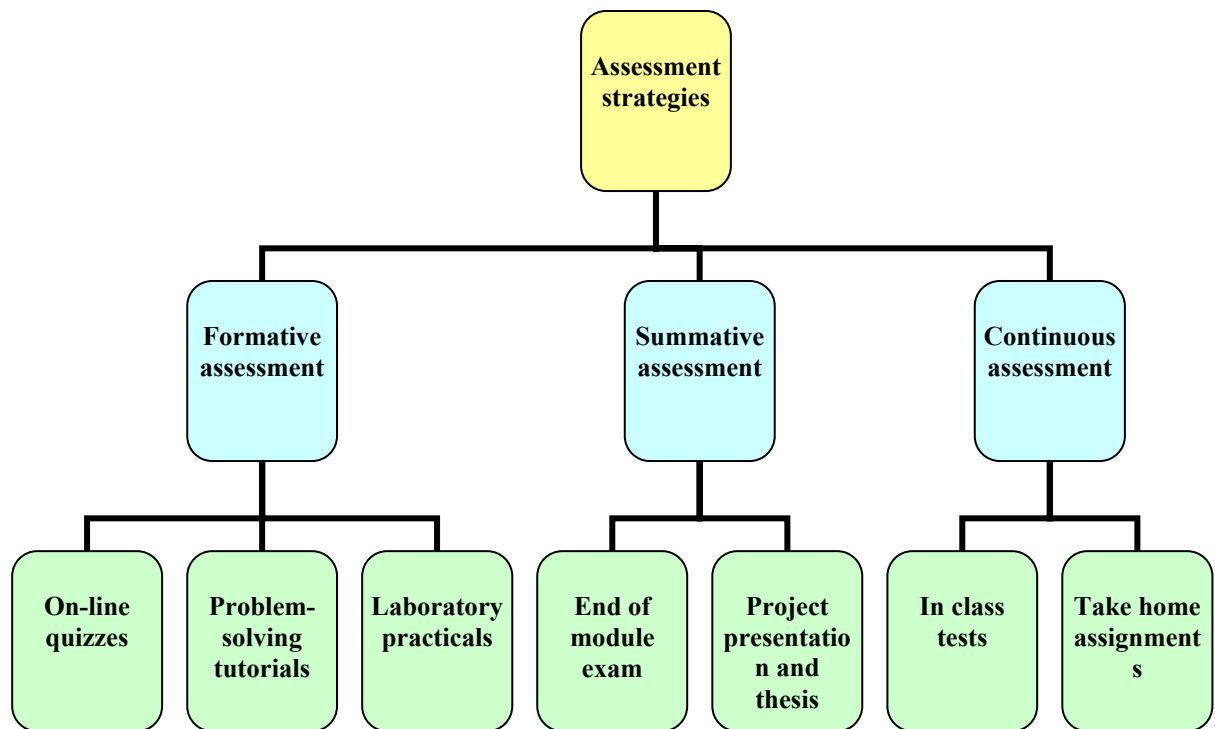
Assessment strategies

Formative assessment

Summative assessment

Continuous assessment

On-line quizzes

Problem-solving tutorials

Laboratory practicals

End of module exam

Project presentation and thesis

In class tests

Take home assignments